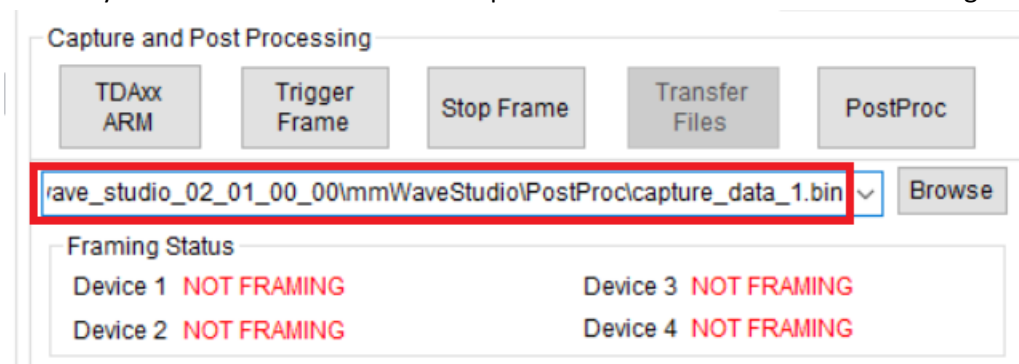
Capture and Post Processing

TDAxx ARM

Trigger Frame

Stop Frame

Transfer Files

PostProc

/ave_studio_02_01_00_00\mmWaveStudio\PostProc\capture_data_1.bin

Browse

Framing Status

Device 1 NOT FRAMING

Device 3 NOT FRAMING

Device 2 NOT FRAMING

Device 4 NOT FRAMING